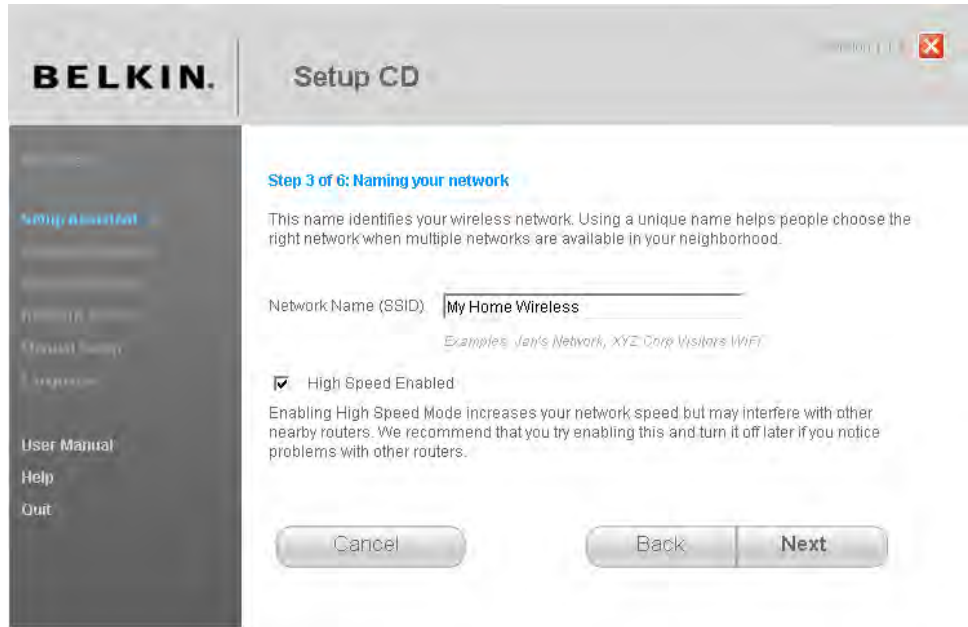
BELKIN.

Setup CD

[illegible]

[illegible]

Setup Assistant

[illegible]

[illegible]

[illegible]

Manual Setup

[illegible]

User Manual

Help

Quit

Step 3 of 6: Naming your network

This name identifies your wireless network. Using a unique name helps people choose the right network when multiple networks are available in your neighborhood.

Network Name (SSID) My Home Wireless

Examples: Jan's Network, XYZ Corp Visitors WiFi

High Speed Enabled

Enabling High Speed Mode increases your network speed but may interfere with other nearby routers. We recommend that you try enabling this and turn it off later if you notice problems with other routers.

Cancel

Back

Next